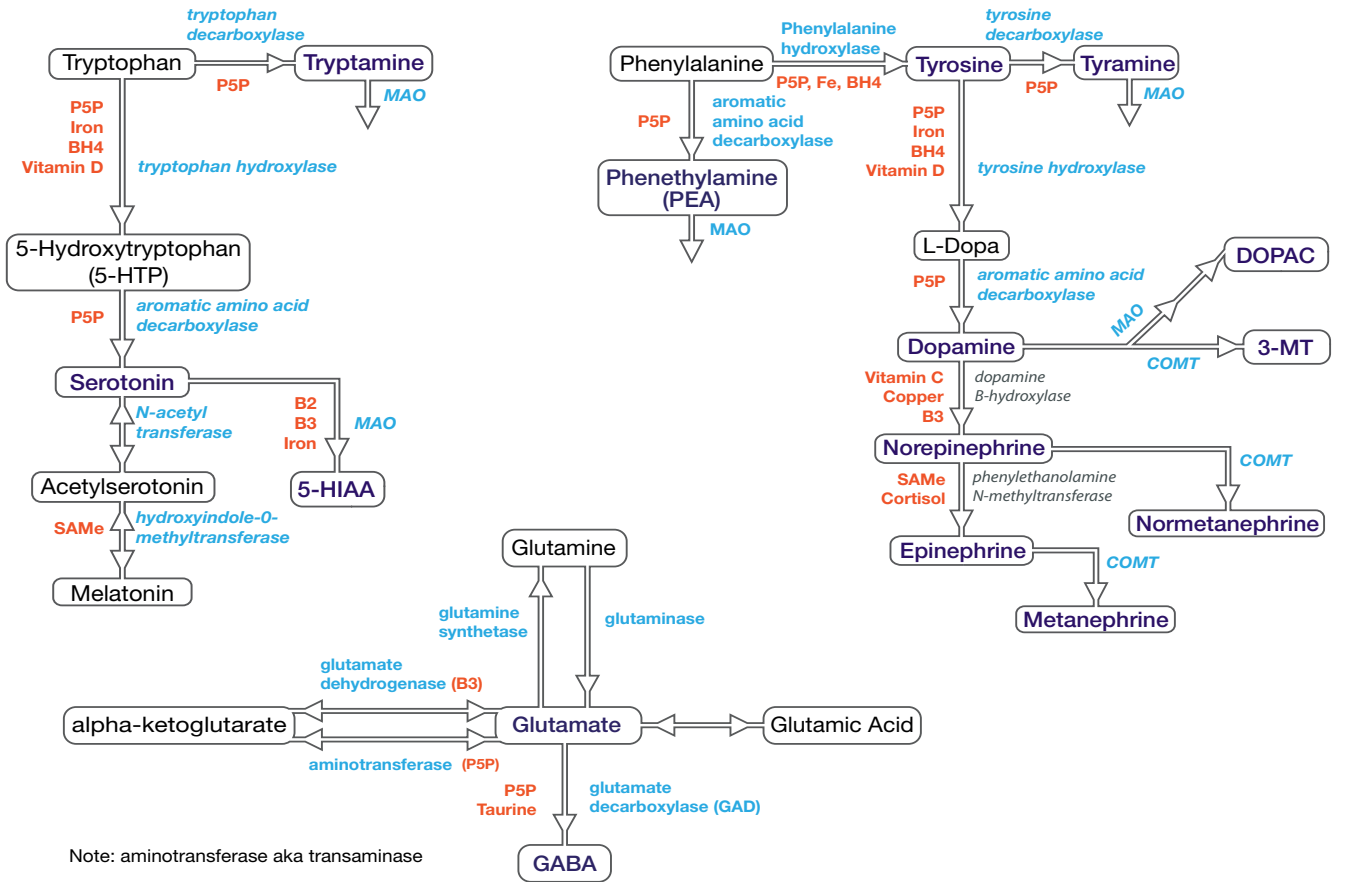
tryptophan decarboxylase

Tryptophan

P5P

Tryptamine

MAO

P5P
Iron
BH4
Vitamin D

tryptophan hydroxylase

5-Hydroxytryptophan (5-HTP)

P5P

aromatic amino acid decarboxylase

Serotonin

N-acetyl transferase

B2
B3
Iron

MAO

5-HIAA

Acetylserotonin

SAMe

hydroxyindole-0-methyltransferase

Melatonin

Phenylalanine hydroxylase

Phenylalanine

P5P, Fe, BH4

Tyrosine

tyrosine decarboxylase

Tyramine

P5P

MAO

P5P

aromatic amino acid decarboxylase

Phenethylamine (PEA)

MAO

P5P
Iron
BH4
Vitamin D

tyrosine hydroxylase

L-Dopa

P5P

aromatic amino acid decarboxylase

DOPAC

MAO

Dopamine

COMT

3-MT

Vitamin C
Copper
B3

dopamine B-hydroxylase

Norepinephrine

COMT

SAMe
Cortisol

phenylethanolamine N-methyltransferase

Normetanephrine

Epinephrine

COMT

Metanephrine

Glutamine

glutamine synthetase

glutaminase

glutamate dehydrogenase (B3)

alpha-ketoglutarate

Glutamate

Glutamic Acid

aminotransferase (P5P)

P5P
Taurine

glutamate decarboxylase (GAD)

GABA

Note: aminotransferase aka transaminase